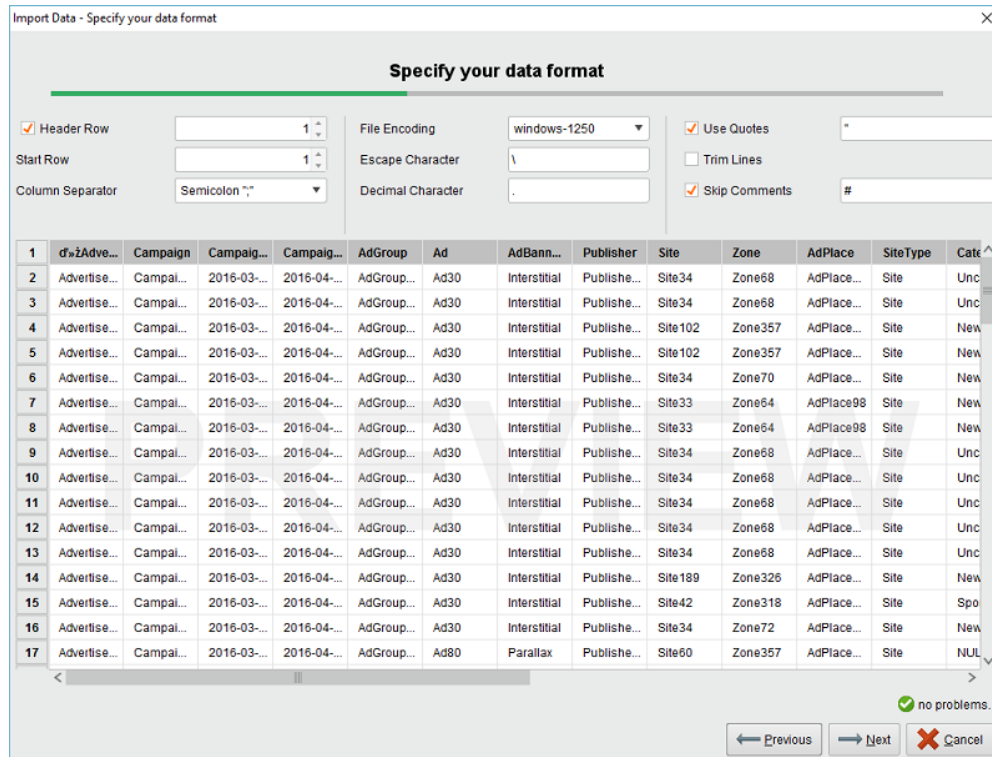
Import Data - Specify your data format

Specify your data format

Header Row 1
Start Row 1
Column Separator Semicolon ";"
File Encoding windows-1250
Escape Character \
Decimal Character .
Use Quotes "
Trim Lines
Skip Comments #

| 1 | ď»żAdve... | Campaign | Campaig... | Campaig... | AdGroup | Ad | AdBann... | Publisher | Site | Zone | AdPlace | SiteType | Cate |
|---|---|---|---|---|---|---|---|---|---|---|---|---|---|
| 2 | Advertise... | Campai... | 2016-03-... | 2016-04-... | AdGroup... | Ad30 | Interstitial | Publishe... | Site34 | Zone68 | AdPlace... | Site | Unc |
| 3 | Advertise... | Campai... | 2016-03-... | 2016-04-... | AdGroup... | Ad30 | Interstitial | Publishe... | Site34 | Zone68 | AdPlace... | Site | Unc |
| 4 | Advertise... | Campai... | 2016-03-... | 2016-04-... | AdGroup... | Ad30 | Interstitial | Publishe... | Site102 | Zone357 | AdPlace... | Site | New |
| 5 | Advertise... | Campai... | 2016-03-... | 2016-04-... | AdGroup... | Ad30 | Interstitial | Publishe... | Site102 | Zone357 | AdPlace... | Site | New |
| 6 | Advertise... | Campai... | 2016-03-... | 2016-04-... | AdGroup... | Ad30 | Interstitial | Publishe... | Site34 | Zone70 | AdPlace... | Site | New |
| 7 | Advertise... | Campai... | 2016-03-... | 2016-04-... | AdGroup... | Ad30 | Interstitial | Publishe... | Site33 | Zone64 | AdPlace98 | Site | New |
| 8 | Advertise... | Campai... | 2016-03-... | 2016-04-... | AdGroup... | Ad30 | Interstitial | Publishe... | Site33 | Zone64 | AdPlace98 | Site | New |
| 9 | Advertise... | Campai... | 2016-03-... | 2016-04-... | AdGroup... | Ad30 | Interstitial | Publishe... | Site34 | Zone68 | AdPlace... | Site | Unc |
| 10 | Advertise... | Campai... | 2016-03-... | 2016-04-... | AdGroup... | Ad30 | Interstitial | Publishe... | Site34 | Zone68 | AdPlace... | Site | Unc |
| 11 | Advertise... | Campai... | 2016-03-... | 2016-04-... | AdGroup... | Ad30 | Interstitial | Publishe... | Site34 | Zone68 | AdPlace... | Site | Unc |
| 12 | Advertise... | Campai... | 2016-03-... | 2016-04-... | AdGroup... | Ad30 | Interstitial | Publishe... | Site34 | Zone68 | AdPlace... | Site | Unc |
| 13 | Advertise... | Campai... | 2016-03-... | 2016-04-... | AdGroup... | Ad30 | Interstitial | Publishe... | Site34 | Zone68 | AdPlace... | Site | Unc |
| 14 | Advertise... | Campai... | 2016-03-... | 2016-04-... | AdGroup... | Ad30 | Interstitial | Publishe... | Site189 | Zone326 | AdPlace... | Site | New |
| 15 | Advertise... | Campai... | 2016-03-... | 2016-04-... | AdGroup... | Ad30 | Interstitial | Publishe... | Site42 | Zone318 | AdPlace... | Site | Spo |
| 16 | Advertise... | Campai... | 2016-03-... | 2016-04-... | AdGroup... | Ad30 | Interstitial | Publishe... | Site34 | Zone72 | AdPlace... | Site | New |
| 17 | Advertise... | Campai... | 2016-03-... | 2016-04-... | AdGroup... | Ad80 | Parallax | Publishe... | Site60 | Zone357 | AdPlace... | Site | NUL |

no problems.

Previous Next Cancel